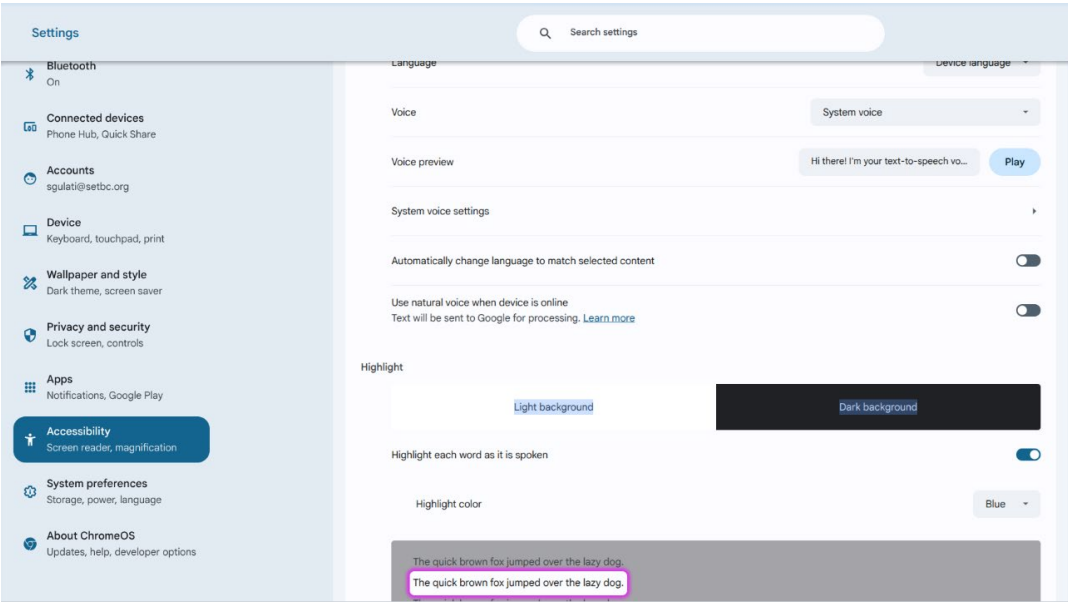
Settings

Search settings

Bluetooth
On

Connected devices
Phone Hub, Quick Share

Accounts
sgulati@setbc.org

Device
Keyboard, touchpad, print

Wallpaper and style
Dark theme, screen saver

Privacy and security
Lock screen, controls

Apps
Notifications, Google Play

Accessibility
Screen reader, magnification

System preferences
Storage, power, language

About ChromeOS
Updates, help, developer options

Language
Device language

Voice
System voice

Voice preview
Hi there! I'm your text-to-speech vo...
Play

System voice settings

Automatically change language to match selected content

Use natural voice when device is online
Text will be sent to Google for processing. Learn more

Highlight

Light background
Dark background

Highlight each word as it is spoken

Highlight color
Blue

The quick brown fox jumped over the lazy dog.
The quick brown fox jumped over the lazy dog.